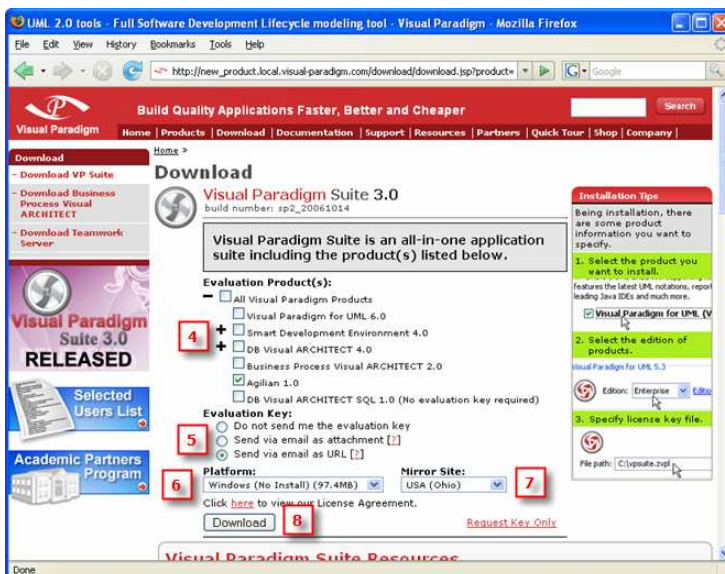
UML 2.0 tools - Full Software Development Lifecycle modeling tool - Visual Paradigm - Mozilla Firefox

File Edit View History Bookmarks Tools Help

http://new_product.local.visual-paradigm.com/download/download.jsp?product=

Google

Visual Paradigm

Build Quality Applications Faster, Better and Cheaper

Search

Home | Products | Download | Documentation | Support | Resources | Partners | Quick Tour | Shop | Company |

Download

- Download VP Suite

- Download Business Process Visual ARCHITECT

- Download Teamwork Server

Visual Paradigm Suite 3.0 RELEASED

Selected Users List

Academic Partners Program

Home »

Download

Visual Paradigm Suite 3.0
build number: sp2_20061014

Visual Paradigm Suite is an all-in-one application suite including the product(s) listed below.

Evaluation Product(s):

All Visual Paradigm Products

Visual Paradigm for UML 6.0

Smart Development Environment 4.0

DB Visual ARCHITECT 4.0

Business Process Visual ARCHITECT 2.0

Agilian 1.0

DB Visual ARCHITECT SQL 1.0 (No evaluation key required)

4

Evaluation Key:

Do not send me the evaluation key

Send via email as attachment [?]

Send via email as URL [?]

5

Platform:

Windows (No Install) (97.4MB)

6

Mirror Site:

USA (Ohio)

7

Click here to view our License Agreement.

Download

8

Request Key Only

Visual Paradigm Suite Resources

Installation Tips

Being installation, there are some product information you want to specify.

1. Select the product you want to install.

features the latest UML notations, report leading Java IDEs and much more.

Visual Paradigm for UML (V

2. Select the edition of products.

Visual Paradigm for UML 5.3

Edition: Enterprise Edito

3. Specify license key file.

File path: C:\vpsuite.zvpl

Done